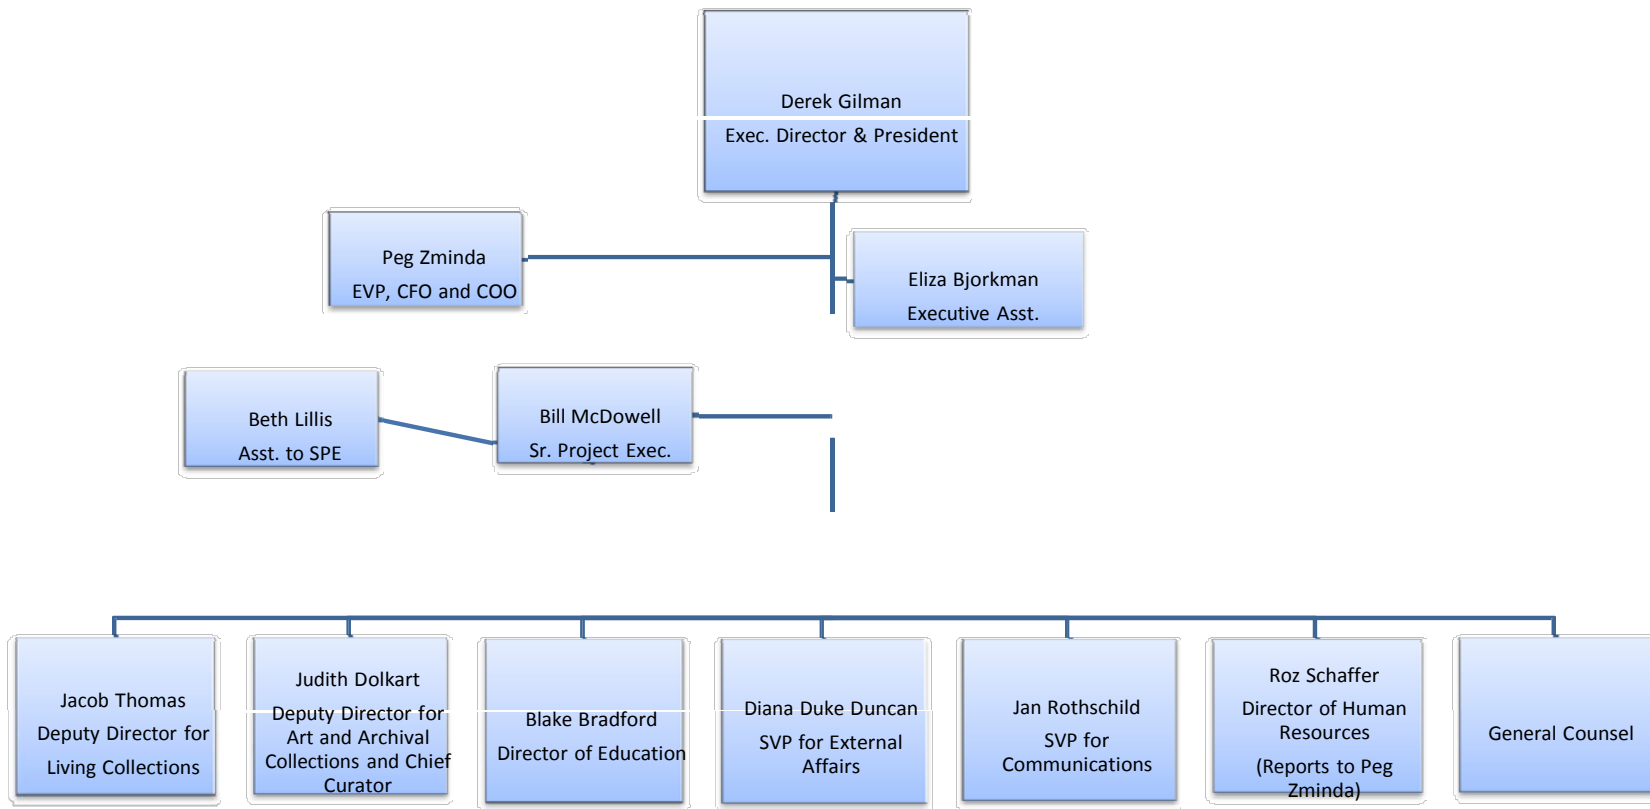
Derek Gilman
Exec. Director & President

Peg Zminda
EVP, CFO and COO

Eliza Bjorkman
Executive Asst.

Beth Lillis
Asst. to SPE

Bill McDowell
Sr. Project Exec.

Jacob Thomas
Deputy Director for Living Collections

Judith Dolkart
Deputy Director for Art and Archival Collections and Chief Curator

Blake Bradford
Director of Education

Diana Duke Duncan
SVP for External Affairs

Jan Rothschild
SVP for Communications

Roz Schaffer
Director of Human Resources
(Reports to Peg Zminda)

General Counsel